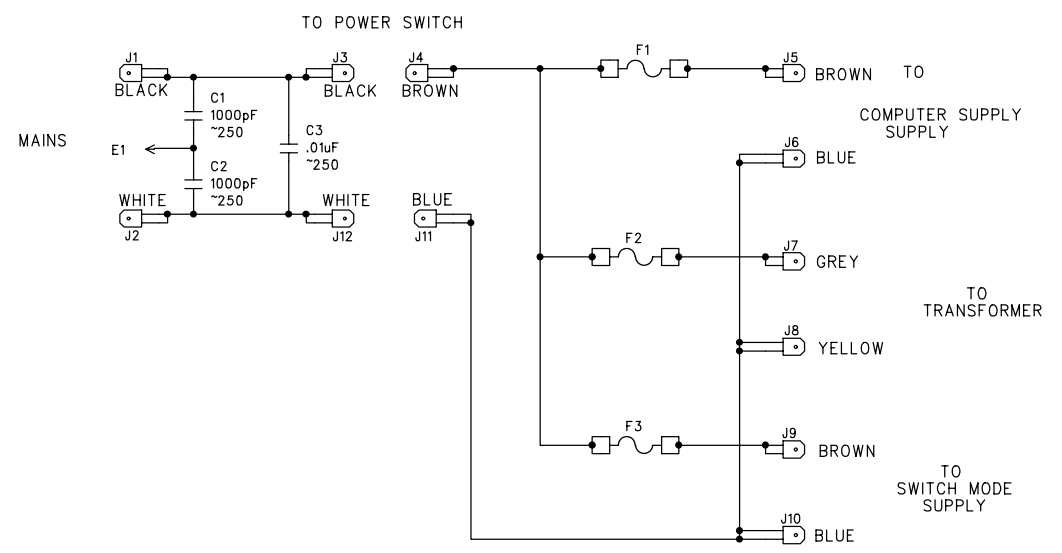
TO POWER SWITCH

J1
BLACK

C1
1000pF
~250

J3
BLACK

J4
BROWN

F1

J5
BROWN

TO

COMPUTER SUPPLY
SUPPLY

MAINS

E1

C3
.01uF
~250

C2
1000pF
~250

J6
BLUE

WHITE
J2

WHITE
J12

BLUE
J11

F2

J7
GREY

TO
TRANSFORMER

J8
YELLOW

F3

J9
BROWN

TO
SWITCH MODE
SUPPLY

J10
BLUE